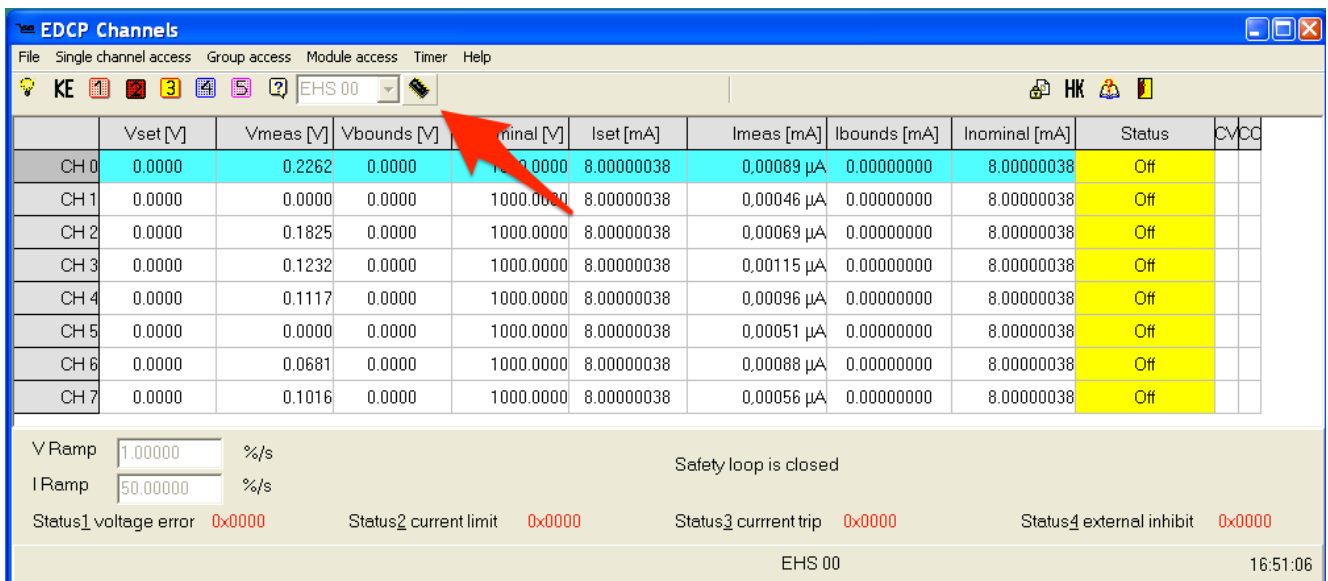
EDCP Channels

File Single channel access Group access Module access Timer Help

KE 1 2 3 4 5 ? EHS 00

HK

| | Vset [V] | Vmeas [V] | Vbounds [V] | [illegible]minal [V] | Iset [mA] | Imeas [mA] | Ibounds [mA] | Inominal [mA] | Status | CV | CC |
|---|---|---|---|---|---|---|---|---|---|---|---|
| CH 0 | 0.0000 | 0.2262 | 0.0000 | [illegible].0000 | 8.00000038 | 0,00089 µA | 0.00000000 | 8.00000038 | Off | | |
| CH 1 | 0.0000 | 0.0000 | 0.0000 | 1000.0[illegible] | 8.00000038 | 0,00046 µA | 0.00000000 | 8.00000038 | Off | | |
| CH 2 | 0.0000 | 0.1825 | 0.0000 | 1000.0000 | 8.00000038 | 0,00069 µA | 0.00000000 | 8.00000038 | Off | | |
| CH 3 | 0.0000 | 0.1232 | 0.0000 | 1000.0000 | 8.00000038 | 0,00115 µA | 0.00000000 | 8.00000038 | Off | | |
| CH 4 | 0.0000 | 0.1117 | 0.0000 | 1000.0000 | 8.00000038 | 0,00096 µA | 0.00000000 | 8.00000038 | Off | | |
| CH 5 | 0.0000 | 0.0000 | 0.0000 | 1000.0000 | 8.00000038 | 0,00051 µA | 0.00000000 | 8.00000038 | Off | | |
| CH 6 | 0.0000 | 0.0681 | 0.0000 | 1000.0000 | 8.00000038 | 0,00088 µA | 0.00000000 | 8.00000038 | Off | | |
| CH 7 | 0.0000 | 0.1016 | 0.0000 | 1000.0000 | 8.00000038 | 0,00056 µA | 0.00000000 | 8.00000038 | Off | | |

V Ramp 1.00000 %/s
I Ramp 50.00000 %/s

Safety loop is closed

Status1 voltage error 0x0000 Status2 current limit 0x0000 Status3 currrent trip 0x0000 Status4 external inhibit 0x0000

EHS 00 16:51:06